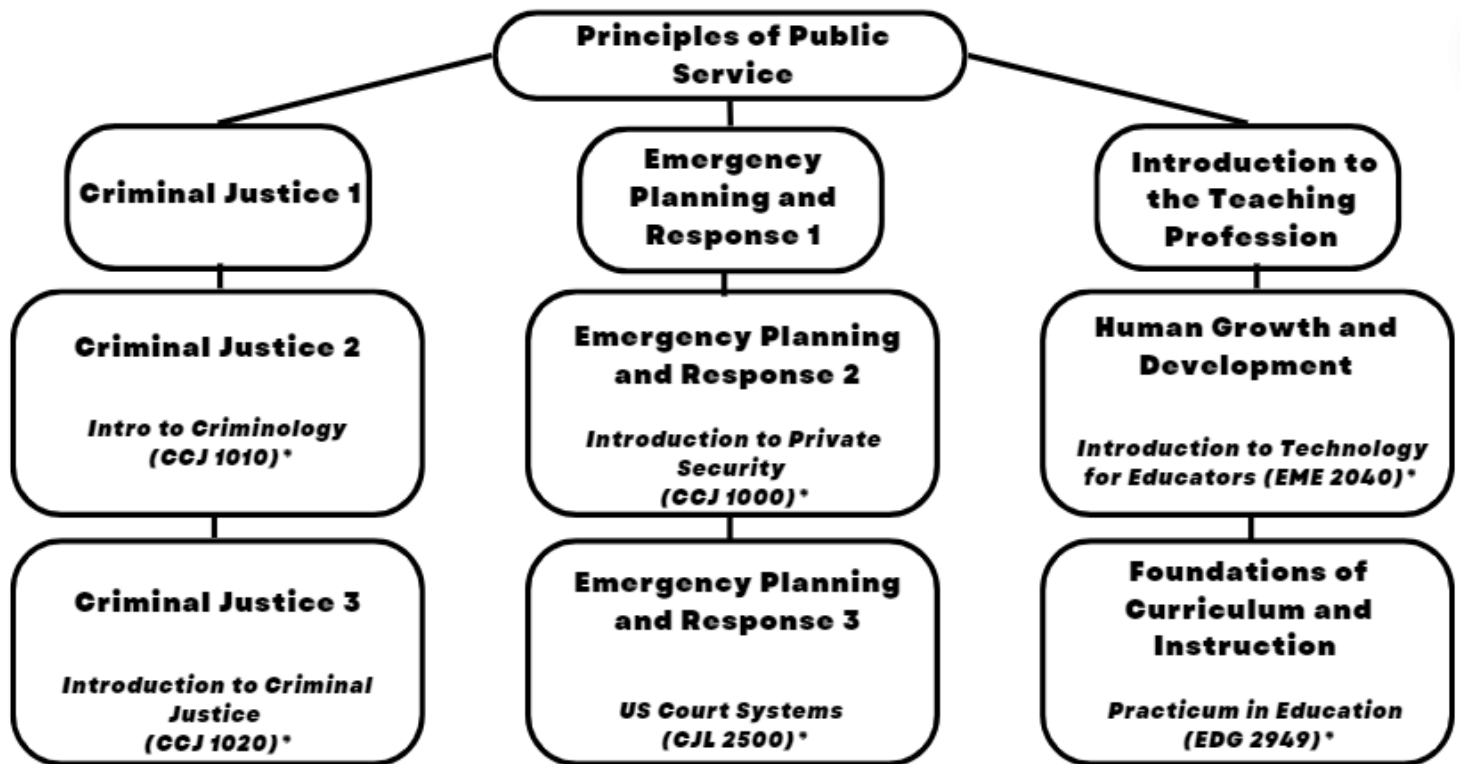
Principles of Public Service

Criminal Justice 1

Criminal Justice 2

Intro to Criminology (CCJ 1010)*

Criminal Justice 3

Introduction to Criminal Justice (CCJ 1020)*

Emergency Planning and Response 1

Emergency Planning and Response 2

Introduction to Private Security (CCJ 1000)*

Emergency Planning and Response 3

US Court Systems (CJL 2500)*

Introduction to the Teaching Profession

Human Growth and Development

Introduction to Technology for Educators (EME 2040)*

Foundations of Curriculum and Instruction

Practicum in Education (EDG 2949)*